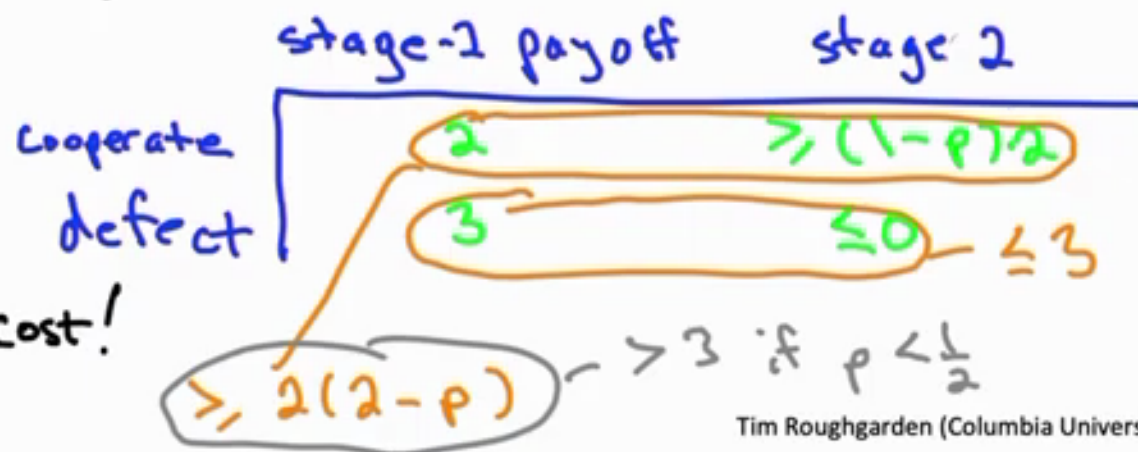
| | stage-1 payoff | stage 2 | |
|---|---|---|---|
| cooperate | 2 | $\geq (1-p)2$ | |
| defect | 3 | $\leq 0$ | $\leq 3$ |

cost!

$\geq 2(2-p)$ $> 3$ if $p < \frac{1}{2}$

Tim Roughgarden (Columbia Univers